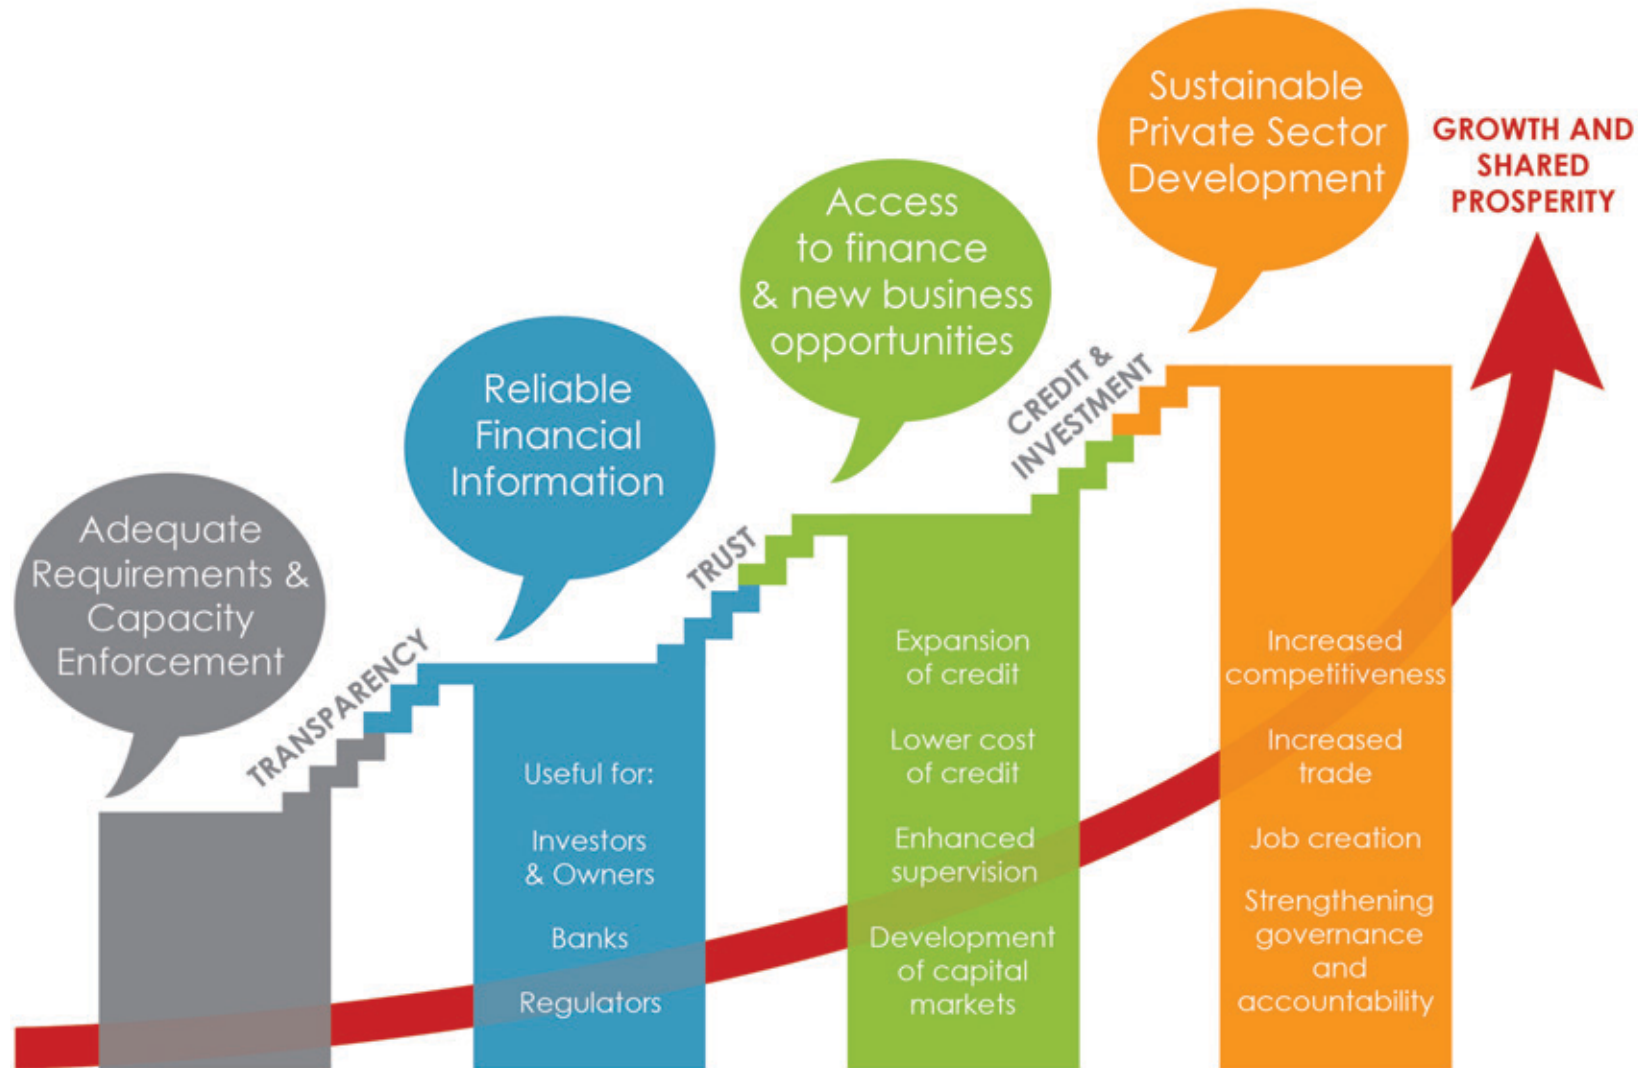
Adequate Requirements & Capacity Enforcement

TRANSPARENCY

Reliable Financial Information

Useful for:

Investors & Owners

Banks

Regulators

TRUST

Access to finance & new business opportunities

Expansion of credit

Lower cost of credit

Enhanced supervision

Development of capital markets

CREDIT & INVESTMENT

Sustainable Private Sector Development

Increased competitiveness

Increased trade

Job creation

Strengthening governance and accountability

GROWTH AND SHARED PROSPERITY